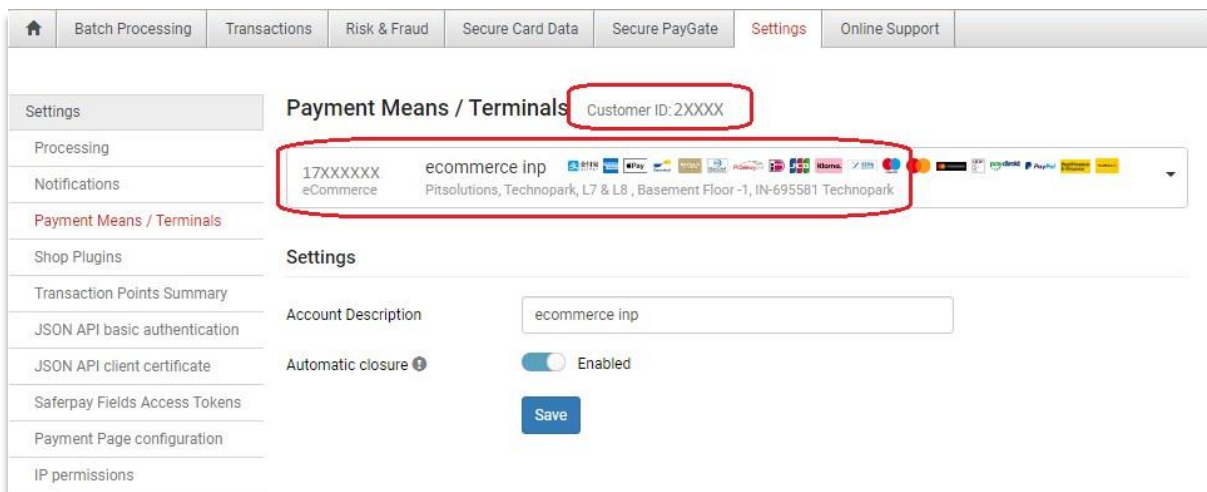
Batch Processing | Transactions | Risk & Fraud | Secure Card Data | Secure PayGate | Settings | Online Support

Settings
Processing
Notifications
Payment Means / Terminals
Shop Plugins
Transaction Points Summary
JSON API basic authentication
JSON API client certificate
Saferpay Fields Access Tokens
Payment Page configuration
IP permissions

Payment Means / Terminals Customer ID: 2XXXX

17XXXXXX
eCommerce
ecommerce inp
Pitsolutions, Technopark, L7 & L8 , Basement Floor -1, IN-695581 Technopark

Settings

Account Description ecommerce inp

Automatic closure Enabled

Save